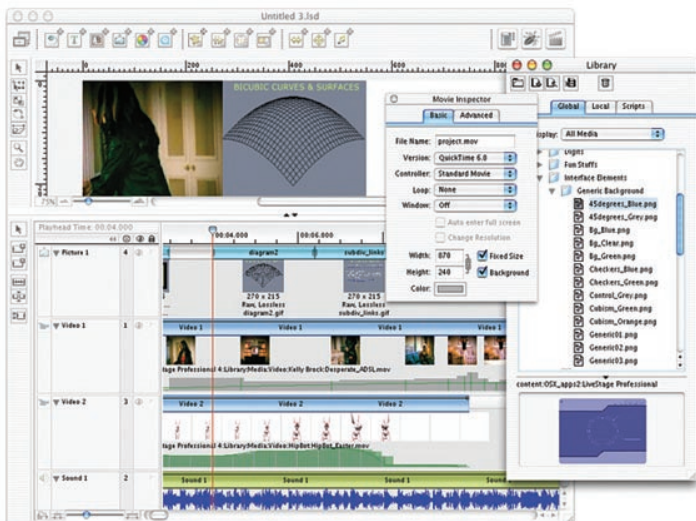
Untitled 3.lsd

BICUBIC CURVES & SURFACES

75%

Playhead Time: 00:04.000

00:04.000

00:06.000

Picture 1

4

diagram2

subdiv_links

270 x 215
Raw, Lossless
diagram2.gif

270 x 215
Raw, Lossless
subdiv_links.gif

Video 1

1

Video 1

Video 1

Video 1

tage Professional 4:Library:Media:Video:Kelly Brock:Desperate_ADSL.mov

Video 2

3

Video 2

Video 2

Video 2

tage Professional 4:Library:Media:Video:HipBot:HipBot_Faster.mov

Sound 1

2

Sound 1

Sound 1

Sound 1

Movie Inspector

Basic

Advanced

File Name: project.mov

Version: QuickTime 6.0

Controller: Standard Movie

Loop: None

Window: Off

Auto enter full screen

Change Resolution

Width: 870

Height: 240

Fixed Size

Background

Color:

Library

Global

Local

Scripts

isplay: All Media

Digits

Fun Stuff

Interface Elements

Generic Background

45degrees_Blue.png

45degrees_Grey.png

Bg_Blue.png

Bg_Clear.png

Bg_Green.png

Checkers_Blue.png

Checkers_Green.png

Control_Grey.png

Cubism_Green.png

Cubism_Orange.png

Generic01.png

Generic02.png

Generic03.png

content:OSX_apps2:LiveStage Professional